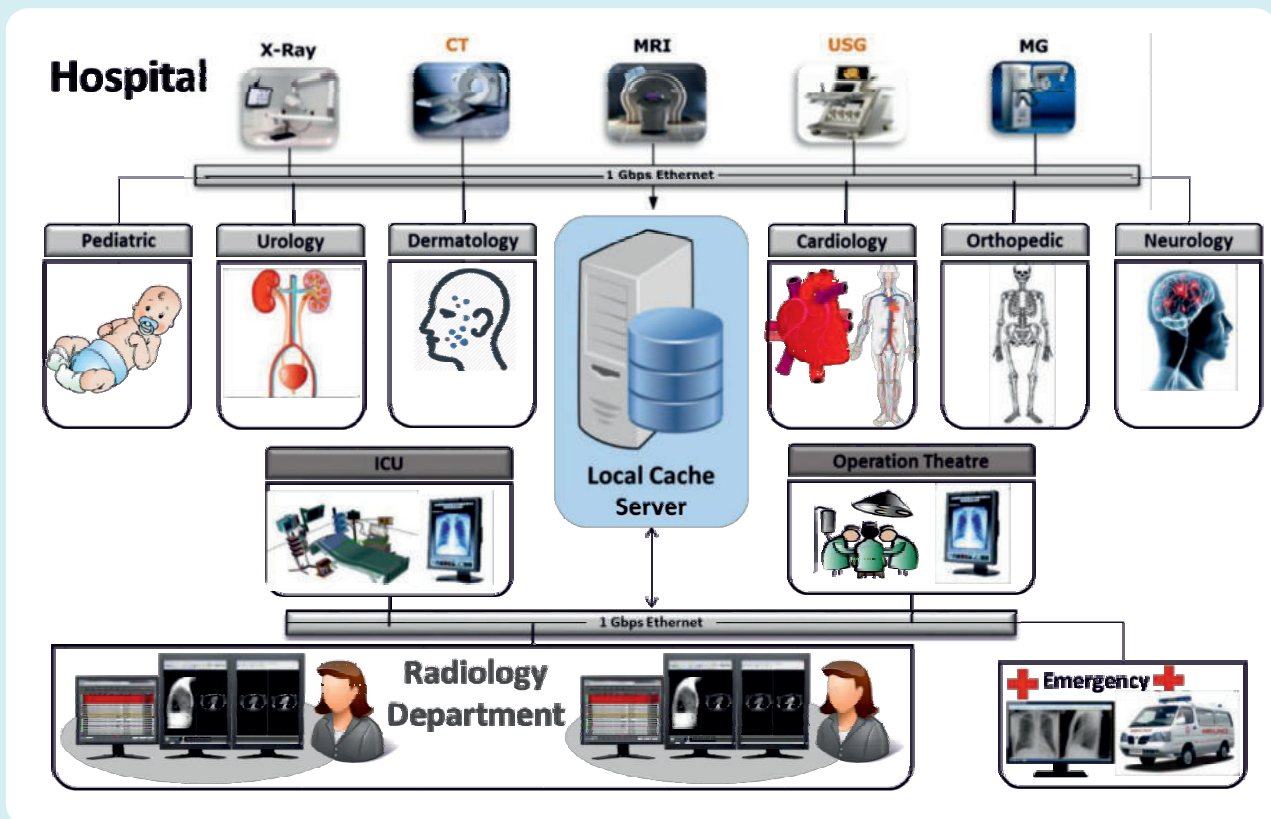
Hospital

X-Ray

CT

MRI

USG

MG

1 Gbps Ethernet

Pediatric

Urology

Dermatology

Local Cache Server

Cardiology

Orthopedic

Neurology

ICU

Operation Theatre

1 Gbps Ethernet

Radiology Department

Emergency